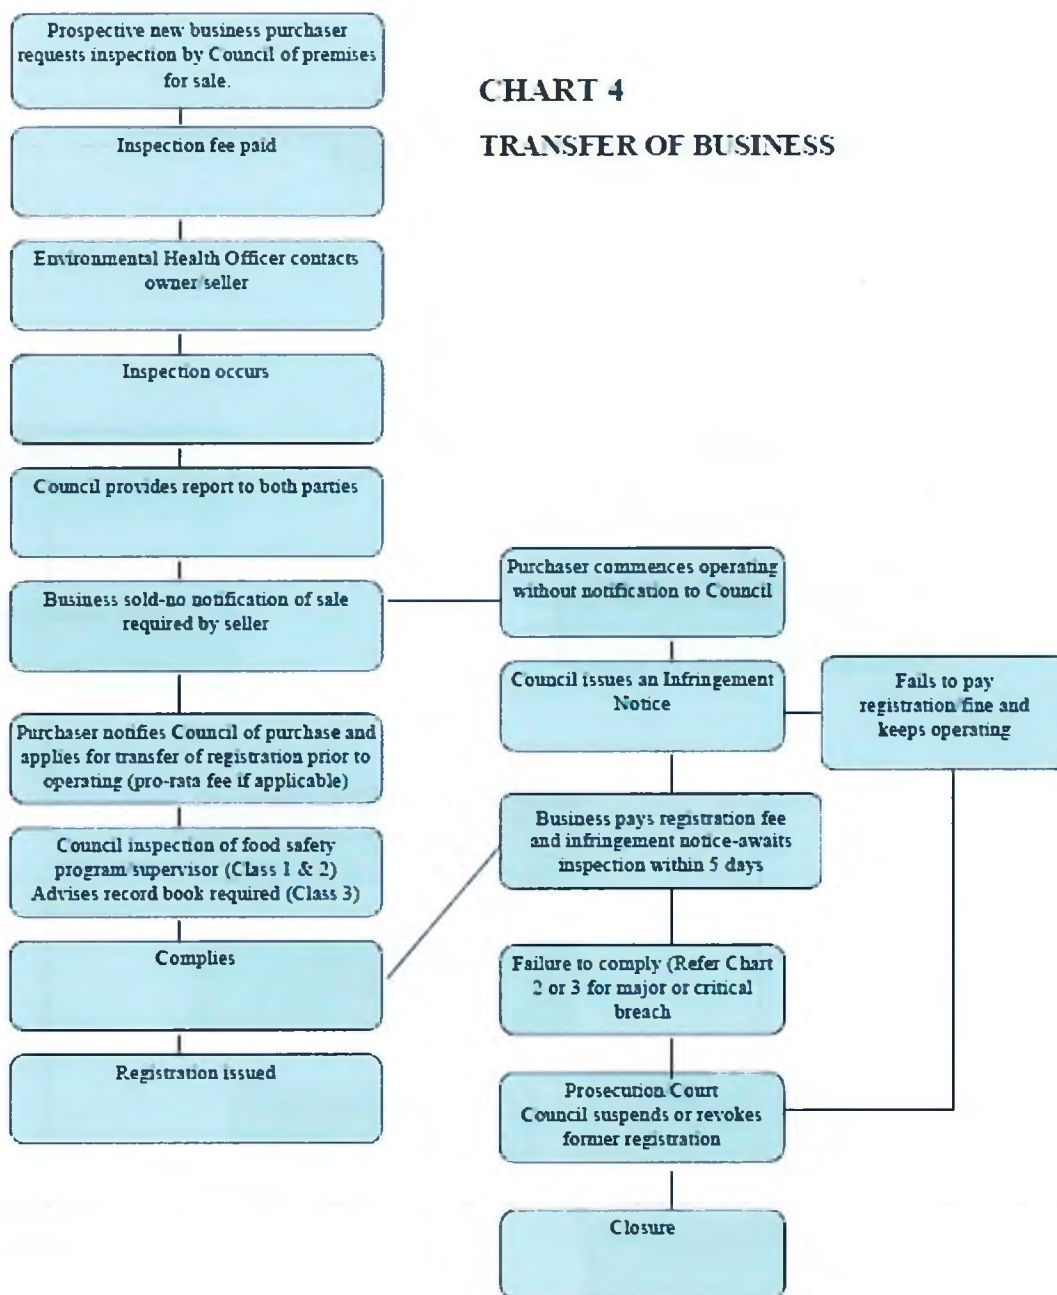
CHART 4

TRANSFER OF BUSINESS

Prospective new business purchaser requests inspection by Council of premises for sale.

Inspection fee paid

Environmental Health Officer contacts owner/seller

Inspection occurs

Council provides report to both parties

Business sold-no notification of sale required by seller

Purchaser notifies Council of purchase and applies for transfer of registration prior to operating (pro-rata fee if applicable)

Council inspection of food safety program/supervisor (Class 1 & 2) Advises record book required (Class 3)

Complies

Registration issued

Purchaser commences operating without notification to Council

Council issues an Infringement Notice

Fails to pay registration/fine and keeps operating

Business pays registration fee and infringement notice-awaits inspection within 5 days

Failure to comply (Refer Chart 2 or 3 for major or critical breach

Prosecution/Court Council suspends or revokes former registration

Closure